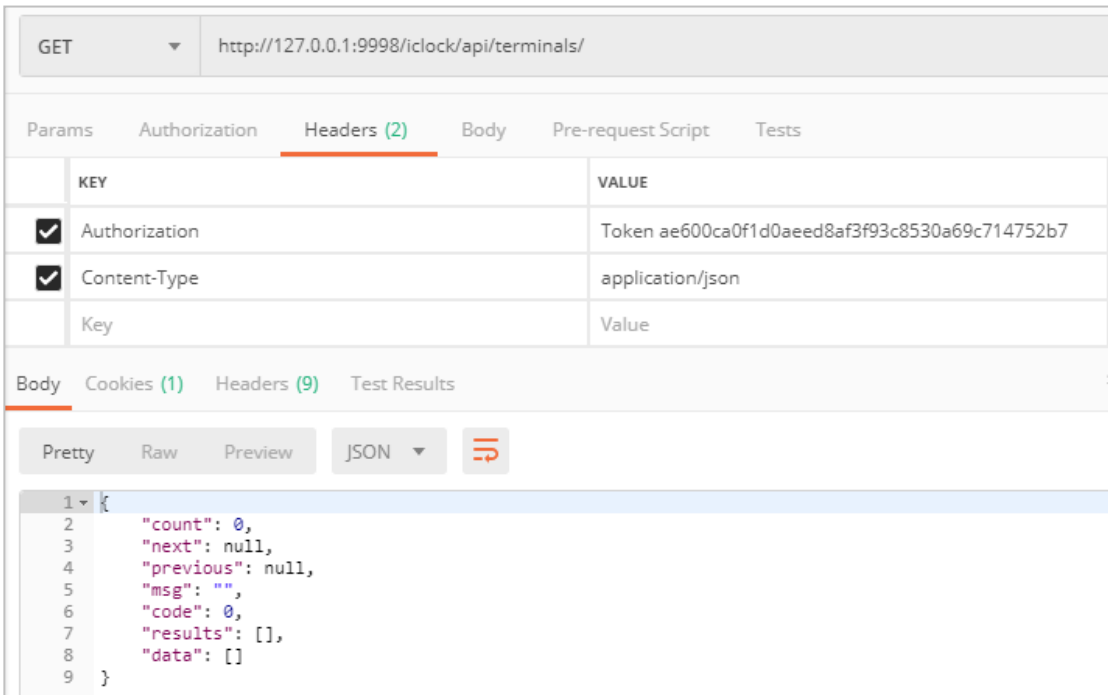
GET http://127.0.0.1:9998/iclock/api/terminals/

Params Authorization Headers (2) Body Pre-request Script Tests

| | KEY | VALUE |
|---|---|---|
| ☑ | Authorization | Token ae600ca0f1d0aeed8af3f93c8530a69c714752b7 |
| ☑ | Content-Type | application/json |
| | Key | Value |

Body Cookies (1) Headers (9) Test Results

Pretty Raw Preview JSON

1 {
2 "count": 0,
3 "next": null,
4 "previous": null,
5 "msg": "",
6 "code": 0,
7 "results": [],
8 "data": []
9 }